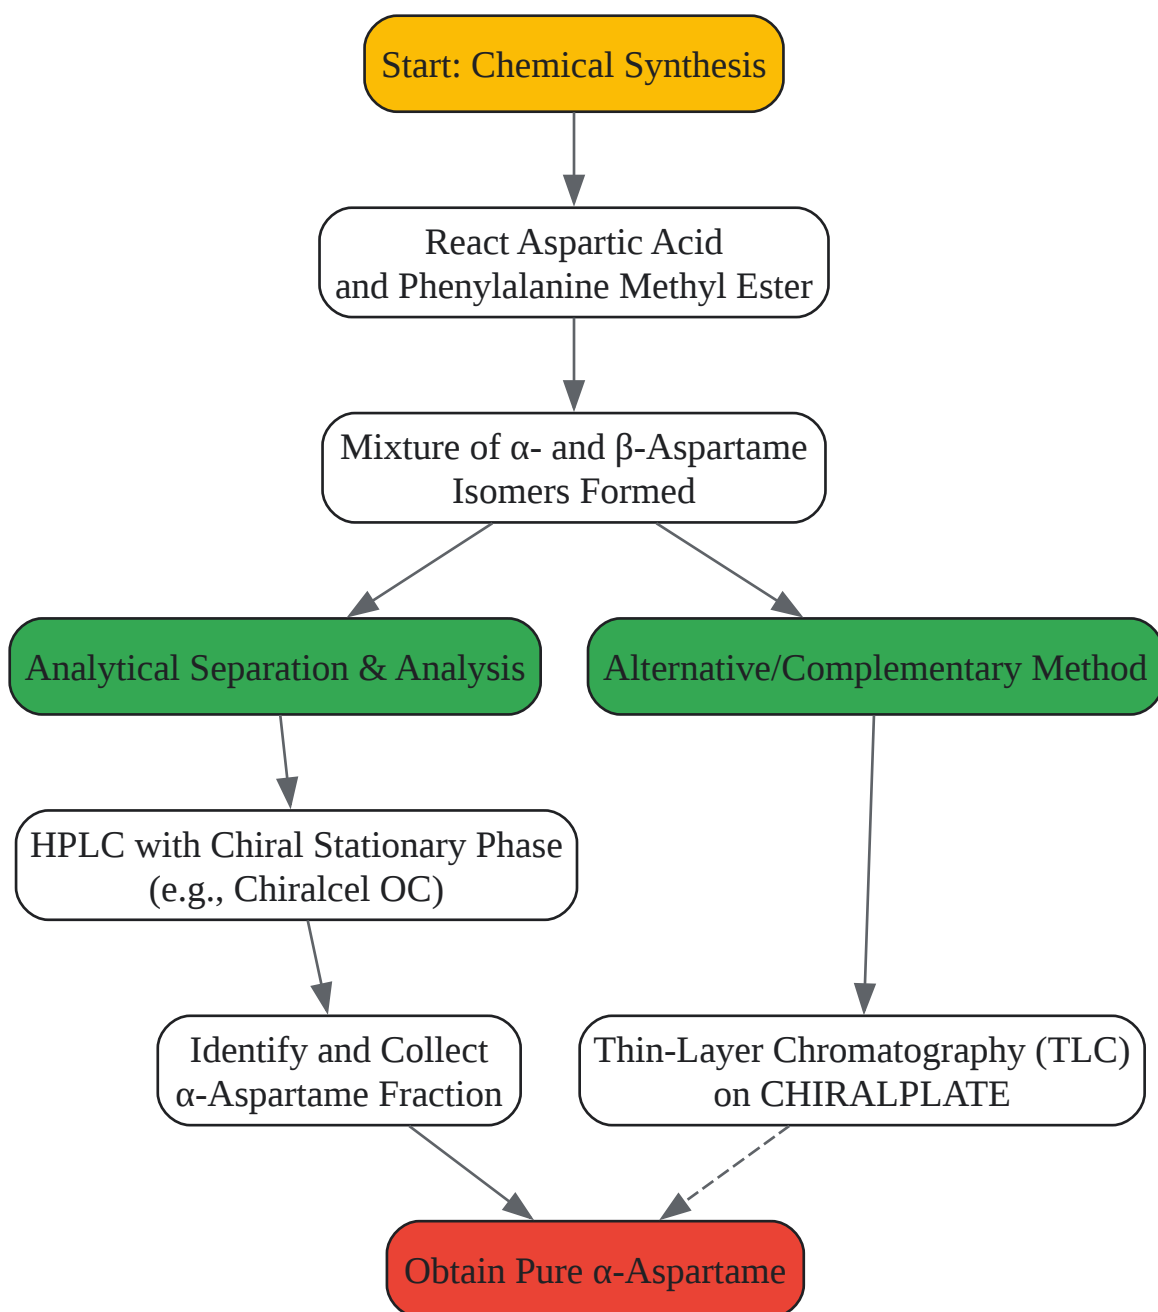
Start: Chemical Synthesis

React Aspartic Acid and Phenylalanine Methyl Ester

Mixture of α- and β-Aspartame Isomers Formed

Analytical Separation & Analysis

Alternative/Complementary Method

HPLC with Chiral Stationary Phase (e.g., Chiralcel OC)

Identify and Collect α-Aspartame Fraction

Thin-Layer Chromatography (TLC) on CHIRALPLATE

Obtain Pure α-Aspartame